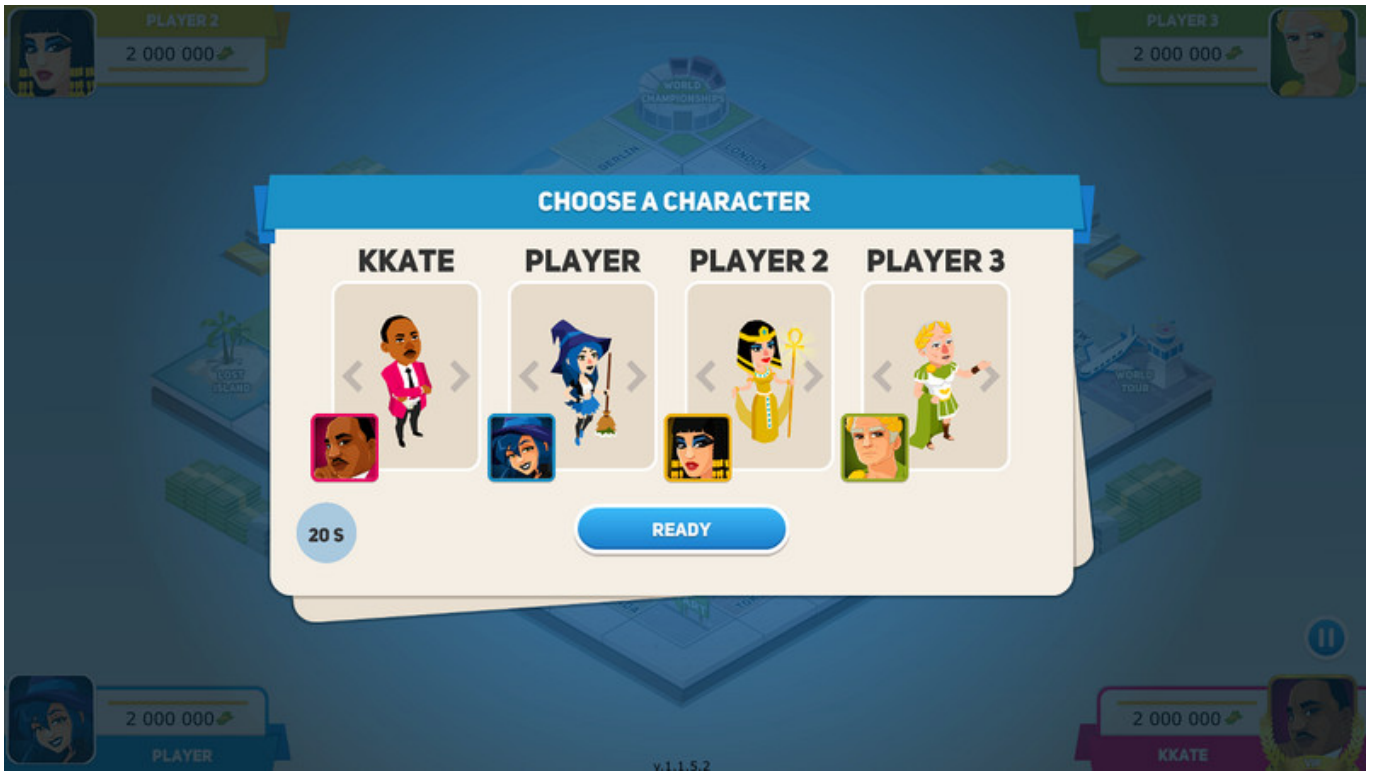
PLAYER 2
2 000 000

PLAYER 3
2 000 000

WORLD CHAMPIONSHIPS

BERLIN

LONDON

CHOOSE A CHARACTER

KKATE

PLAYER

PLAYER 2

PLAYER 3

LOST ISLAND

WORLD TOUR

20 S

READY

2 000 000
PLAYER

2 000 000
KKATE

v.1.1.5.2